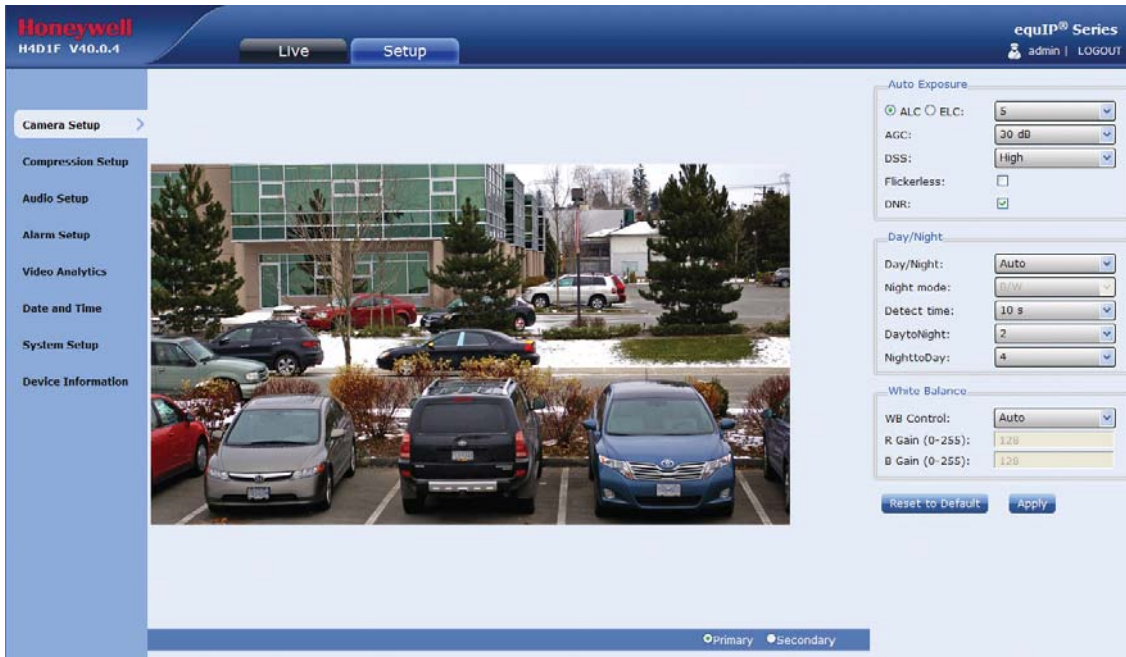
Honeywell
H4D1F V40.0.4

Live
Setup

equIP® Series
admin | LOGOUT

Camera Setup
Compression Setup
Audio Setup
Alarm Setup
Video Analytics
Date and Time
System Setup
Device Information

Auto Exposure
ALC ELC: 5
AGC: 30 dB
DSS: High
Flickerless:
DNR:

Day/Night
Day/Night: Auto
Night mode: B/W
Detect time: 10 s
DaytoNight: 2
NighttoDay: 4

White Balance
WB Control: Auto
R Gain (0-255): 128
B Gain (0-255): 128

Reset to Default
Apply

Primary
Secondary